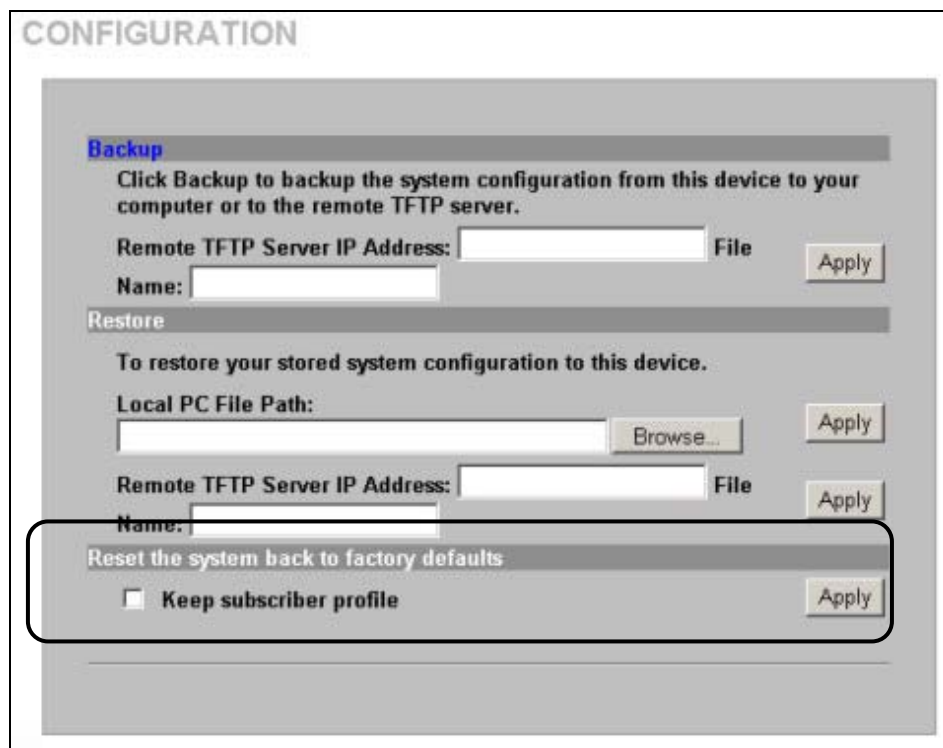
CONFIGURATION

Backup

Click Backup to backup the system configuration from this device to your computer or to the remote TFTP server.

Remote TFTP Server IP Address: File Name:

Apply

Restore

To restore your stored system configuration to this device.

Local PC File Path:

Browse...

Apply

Remote TFTP Server IP Address: File Name:

Apply

Reset the system back to factory defaults

Keep subscriber profile

Apply